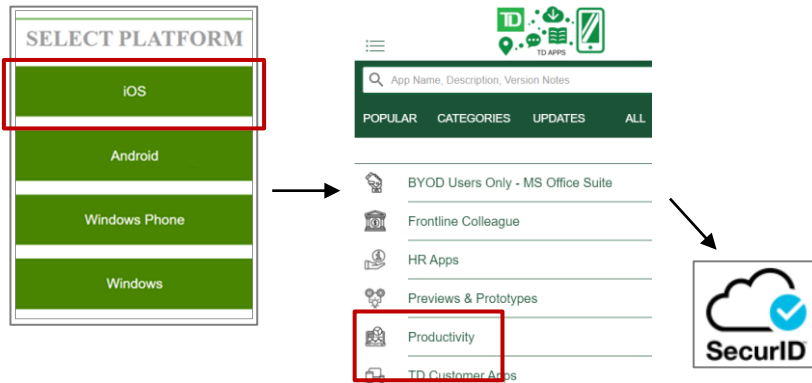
SELECT PLATFORM

iOS

Android

Windows Phone

Windows

TD

TD APPS

App Name, Description, Version Notes

POPULAR CATEGORIES UPDATES ALL

BYOD Users Only - MS Office Suite

Frontline Colleague

HR Apps

Previews & Prototypes

Productivity

TD Customer Apps

SecurID